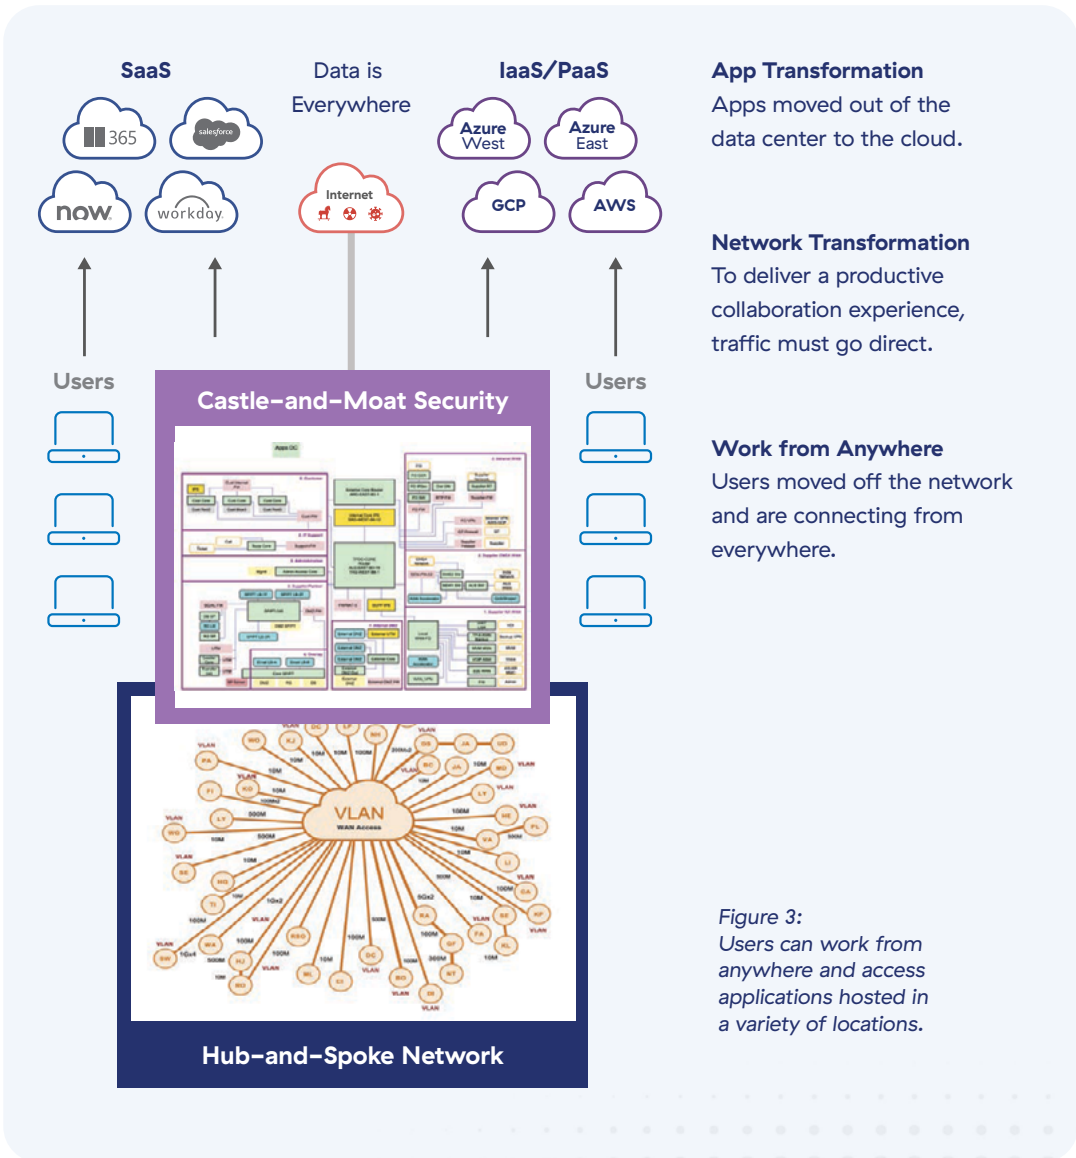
SaaS

365

salesforce

now

workday

Data is Everywhere

Internet

IaaS/PaaS

Azure West

Azure East

GCP

AWS

App Transformation
Apps moved out of the data center to the cloud.

Network Transformation
To deliver a productive collaboration experience, traffic must go direct.

Work from Anywhere
Users moved off the network and are connecting from everywhere.

Users

Users

Castle-and-Moat Security

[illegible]

VLAN
WAN Access

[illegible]

Hub-and-Spoke Network

Figure 3:
Users can work from anywhere and access applications hosted in a variety of locations.